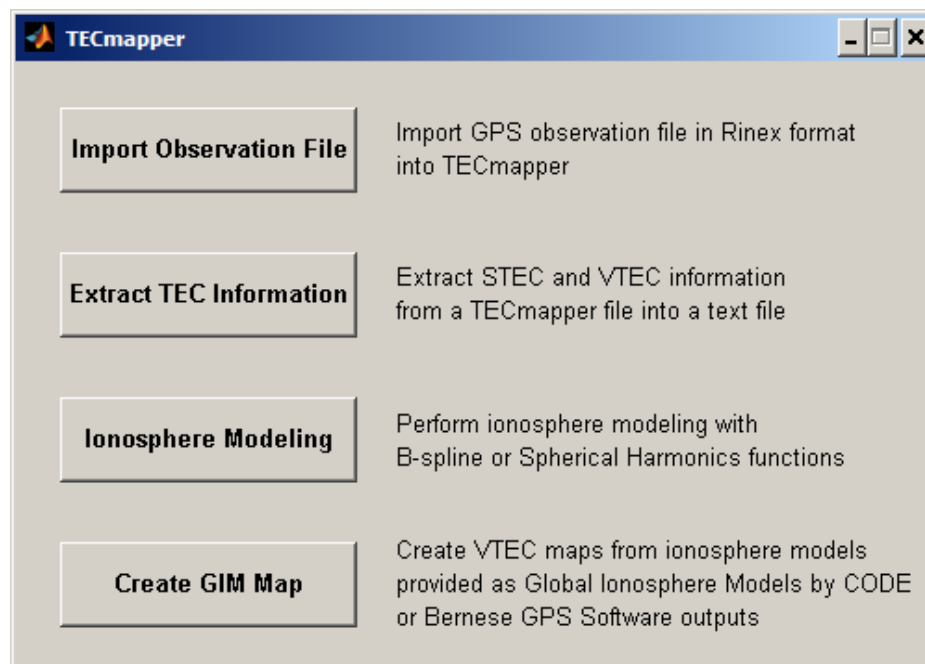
TECmapper

Import Observation File

Import GPS observation file in Rinex format into TECmapper

Extract TEC Information

Extract STEC and VTEC information from a TECmapper file into a text file

Ionosphere Modeling

Perform ionosphere modeling with B-spline or Spherical Harmonics functions

Create GIM Map

Create VTEC maps from ionosphere models provided as Global Ionosphere Models by CODE or Bernese GPS Software outputs